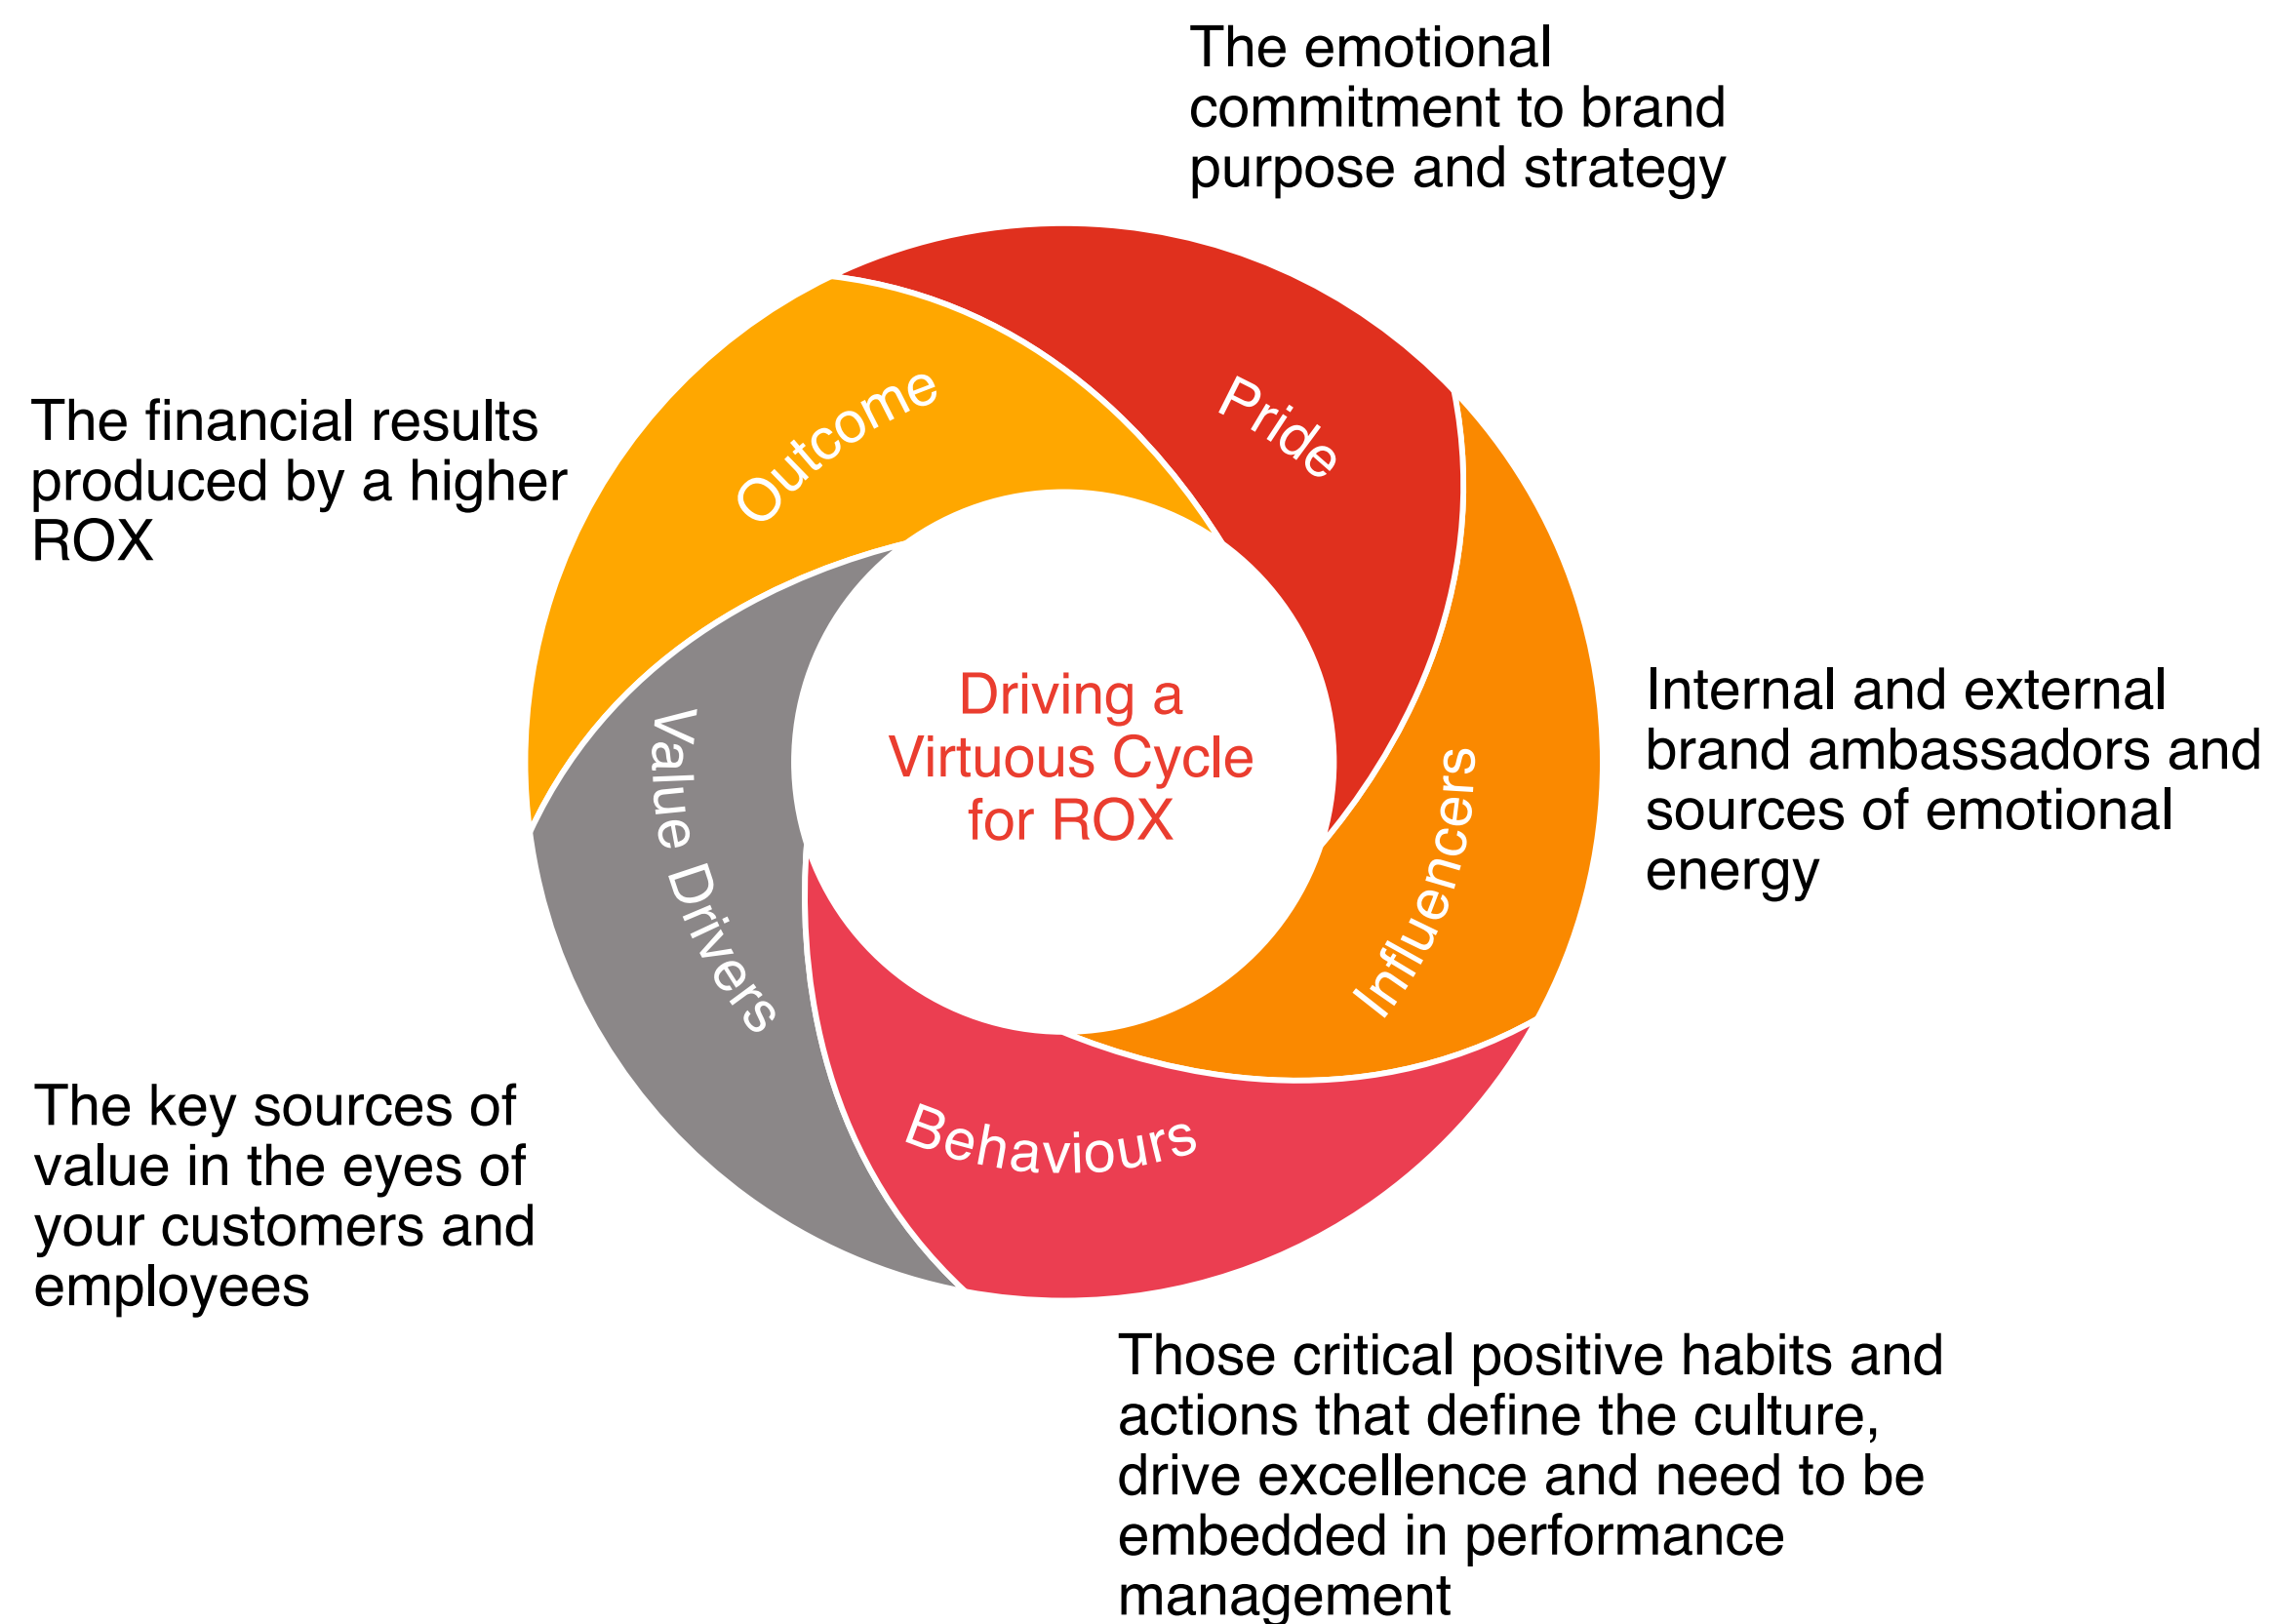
The emotional commitment to brand purpose and strategy

The financial results produced by a higher ROX

Outcome

Pride

Driving a Virtuous Cycle for ROX

Internal and external brand ambassadors and sources of emotional energy

Value Drivers

Influencers

Behaviours

The key sources of value in the eyes of your customers and employees

Those critical positive habits and actions that define the culture, drive excellence and need to be embedded in performance management